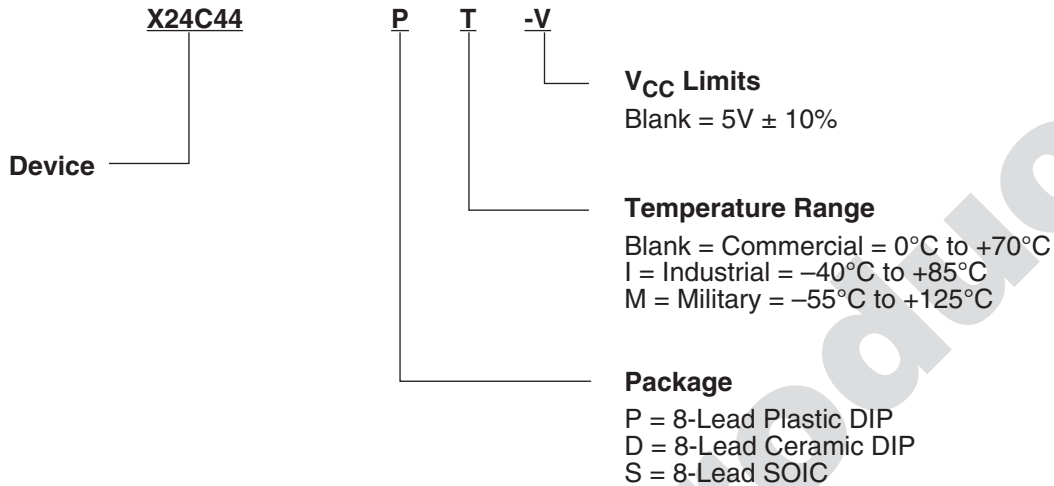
X24C44 P T -V

Device

$V_{CC}$ Limits
Blank = 5V ± 10%

Temperature Range
Blank = Commercial = 0°C to +70°C
I = Industrial = –40°C to +85°C
M = Military = –55°C to +125°C

Package
P = 8-Lead Plastic DIP
D = 8-Lead Ceramic DIP
S = 8-Lead SOIC